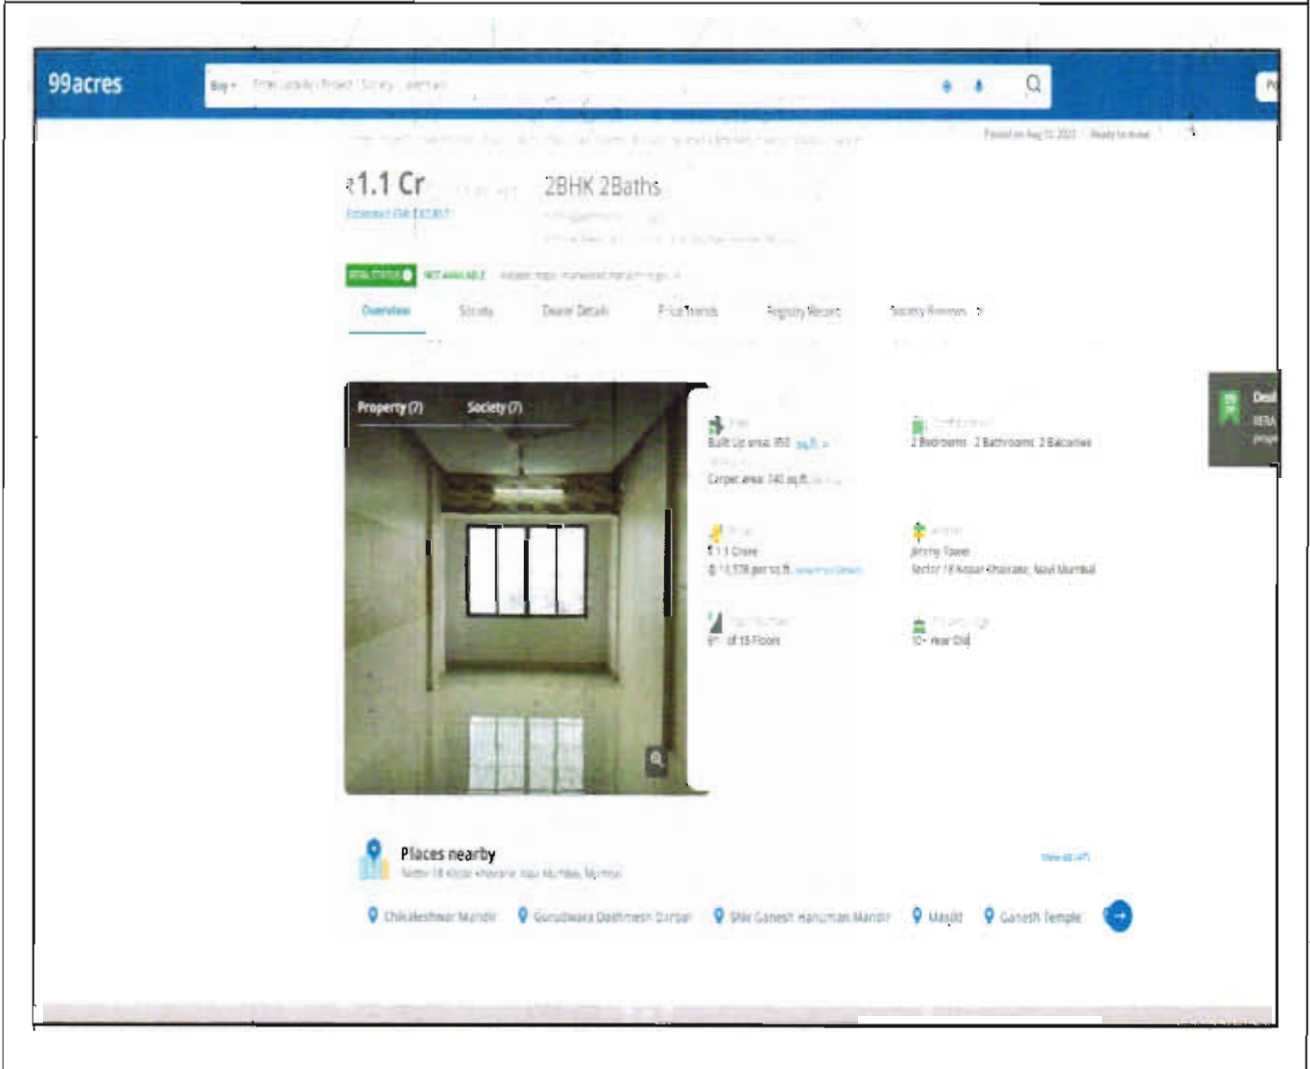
99acres

Buy ▾ Enter Locality / Project / Society / Landmark

Posted on Aug 12, 2021 | Ready to move

₹1.1 Cr

2BHK 2Baths

Estimated EMI ₹ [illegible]

RERA STATUS NOT AVAILABLE

Overview Society Dealer Details Price Trends Registry Record Society Reviews

Property (7) Society (7)

Area
Built Up area: 950 sq.ft.
Carpet area: 740 sq.ft.

Configuration
2 Bedrooms 2 Bathrooms 2 Balconies

Price
₹1.1 Crore
@ 11,578 per sq.ft.

Address
Jimmy Tower
Sector 18 Kopar Khairane, Navi Mumbai

Floor Number
9th of 15 Floors

Property Age
10+ Year Old

Places nearby
Sector 18 Kopar Khairane, Navi Mumbai, Mumbai

View all

Chikaleshwar Mandir Gurudwara Dashmesh Darbar Shir Ganesh Hanuman Mandir Masjid Ganesh Temple

Deal
RERA
prope